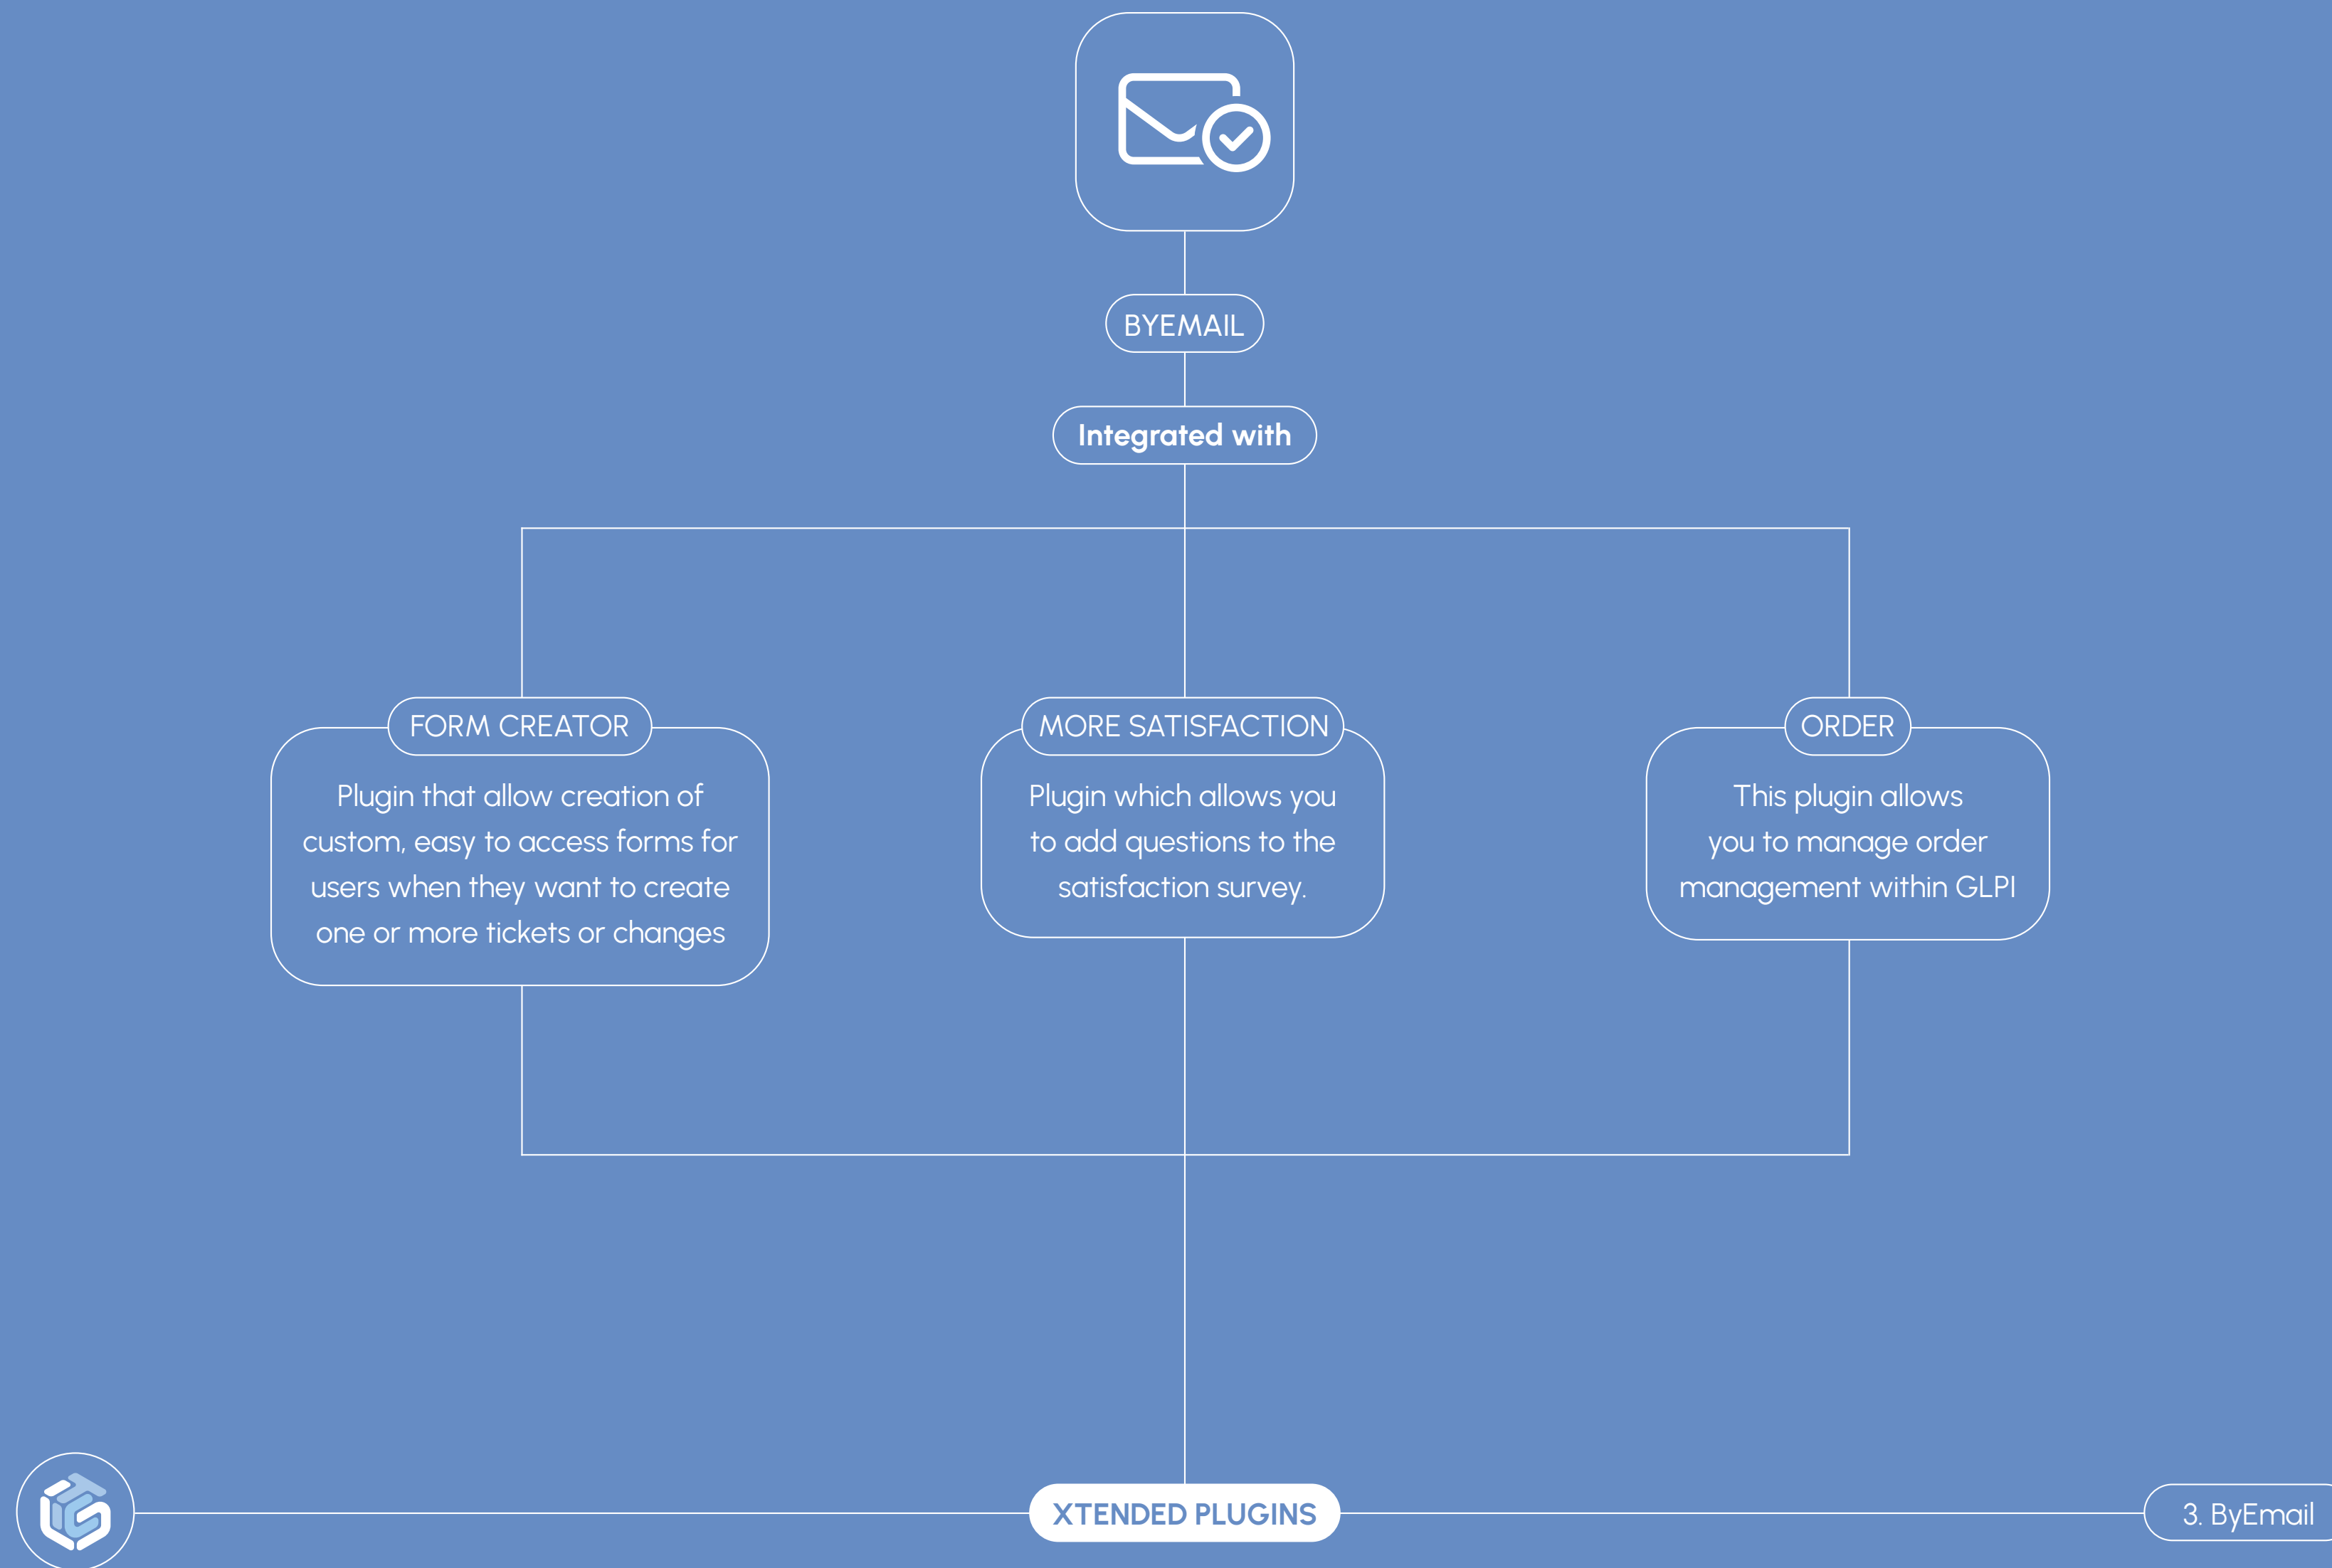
BYEMAIL

Integrated with

FORM CREATOR

Plugin that allow creation of custom, easy to access forms for users when they want to create one or more tickets or changes

MORE SATISFACTION

Plugin which allows you to add questions to the satisfaction survey.

ORDER

This plugin allows you to manage order management within GLPI

XTENDED PLUGINS

3. ByEmail